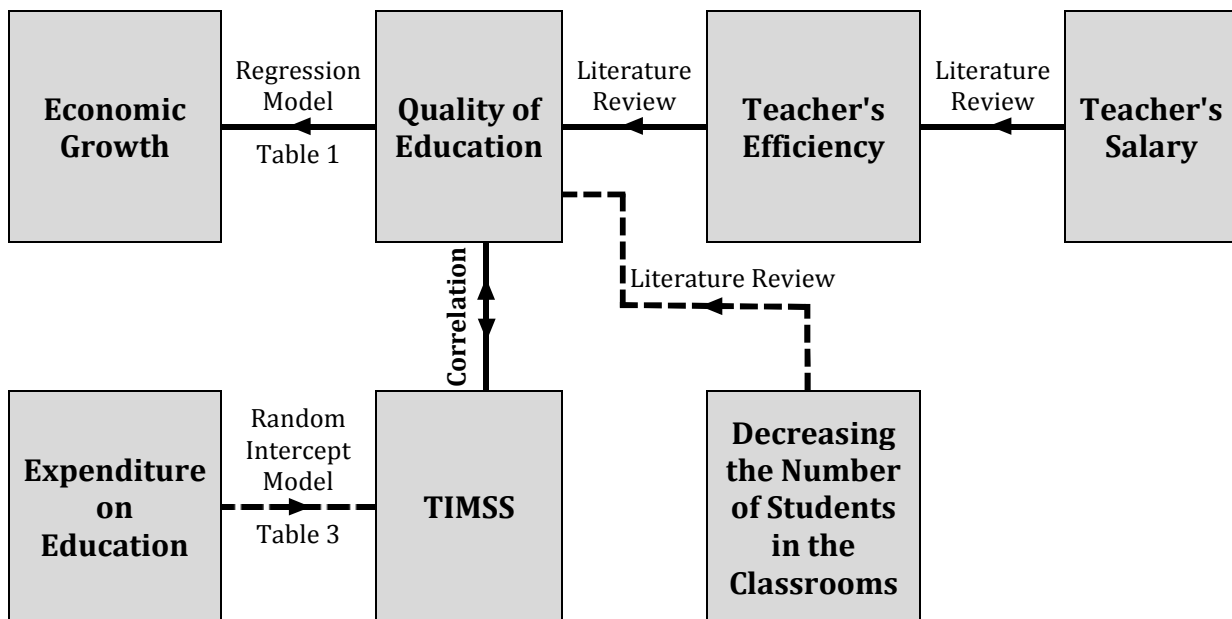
Economic Growth

Regression Model

Table 1

Quality of Education

Literature Review

Teacher's Efficiency

Literature Review

Teacher's Salary

Correlation

Literature Review

Expenditure on Education

Random Intercept Model

Table 3

TIMSS

Decreasing the Number of Students in the Classrooms